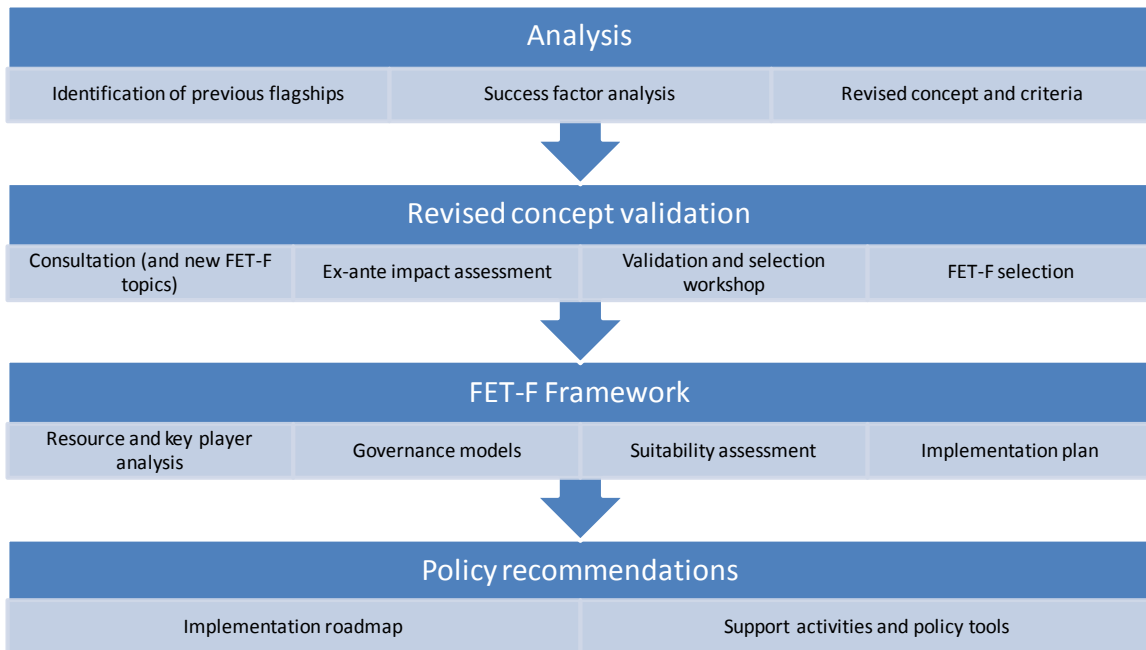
Analysis

Identification of previous flagships

Success factor analysis

Revised concept and criteria

Revised concept validation

Consultation (and new FET-F topics)

Ex-ante impact assessment

Validation and selection workshop

FET-F selection

FET-F Framework

Resource and key player analysis

Governance models

Suitability assessment

Implementation plan

Policy recommendations

Implementation roadmap

Support activities and policy tools